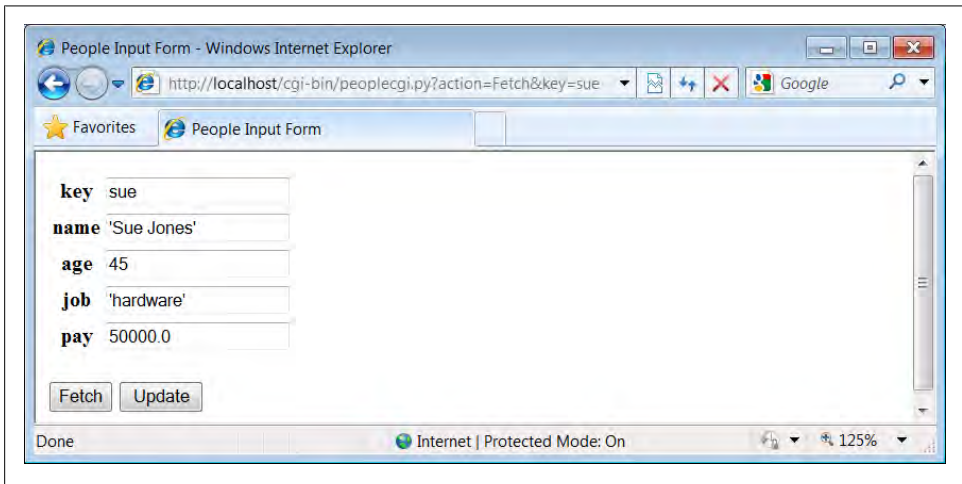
People Input Form - Windows Internet Explorer

http://localhost/cgi-bin/peoplecgi.py?action=Fetch&key=sue

Google

Favorites

People Input Form

| key | sue |
|---|---|
| name | 'Sue Jones' |
| age | 45 |
| job | 'hardware' |
| pay | 50000.0 |

Fetch Update

Done

Internet | Protected Mode: On

125%